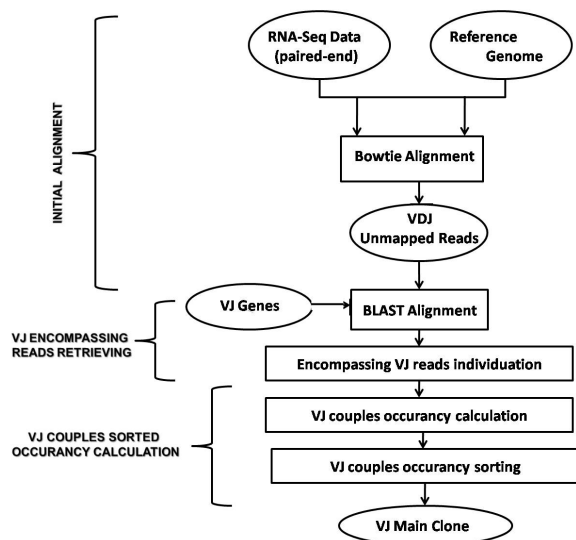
INITIAL ALIGNMENT

RNA-Seq Data (paired-end)

Reference Genome

Bowtie Alignment

VDJ Unmapped Reads

VJ ENCOMPASSING READS RETRIEVING

VJ Genes

BLAST Alignment

Encompassing VJ reads individuation

VJ COUPLES SORTED OCCURANCY CALCULATION

VJ couples occurancy calculation

VJ couples occurancy sorting

VJ Main Clone